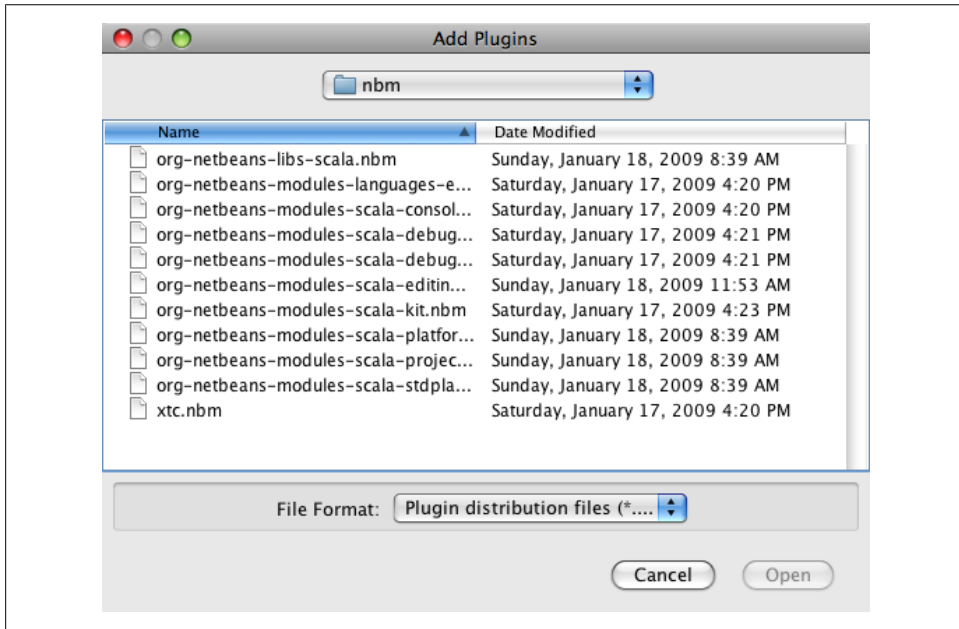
Add Plugins

nbm

| Name | Date Modified |
|---|---|
| org-netbeans-libs-scala.nbm | Sunday, January 18, 2009 8:39 AM |
| org-netbeans-modules-languages-e... | Saturday, January 17, 2009 4:20 PM |
| org-netbeans-modules-scala-consol... | Saturday, January 17, 2009 4:20 PM |
| org-netbeans-modules-scala-debug... | Saturday, January 17, 2009 4:21 PM |
| org-netbeans-modules-scala-debug... | Saturday, January 17, 2009 4:21 PM |
| org-netbeans-modules-scala-editin... | Sunday, January 18, 2009 11:53 AM |
| org-netbeans-modules-scala-kit.nbm | Saturday, January 17, 2009 4:23 PM |
| org-netbeans-modules-scala-platfor... | Sunday, January 18, 2009 8:39 AM |
| org-netbeans-modules-scala-projec... | Sunday, January 18, 2009 8:39 AM |
| org-netbeans-modules-scala-stdpla... | Sunday, January 18, 2009 8:39 AM |
| xtc.nbm | Saturday, January 17, 2009 4:20 PM |

File Format: Plugin distribution files (*....

Cancel

Open